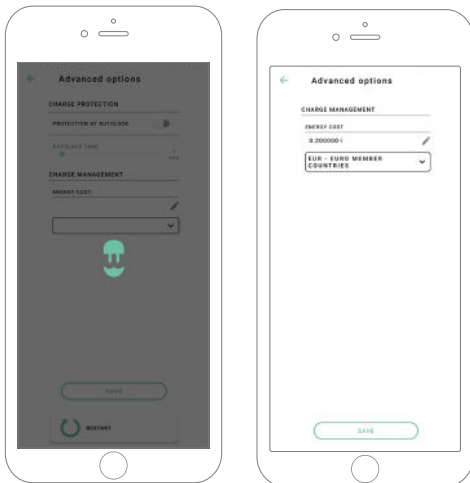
Advanced options

CHARGE PROTECTION

PROTECTION BY AUTOLOCK

AUTOLOCK TIME

CHARGE MANAGEMENT

ENERGY COST

SAVE

RESTART

Advanced options

CHARGE MANAGEMENT

ENERGY COST

0.200000 €

EUR - EURO MEMBER COUNTRIES

SAVE